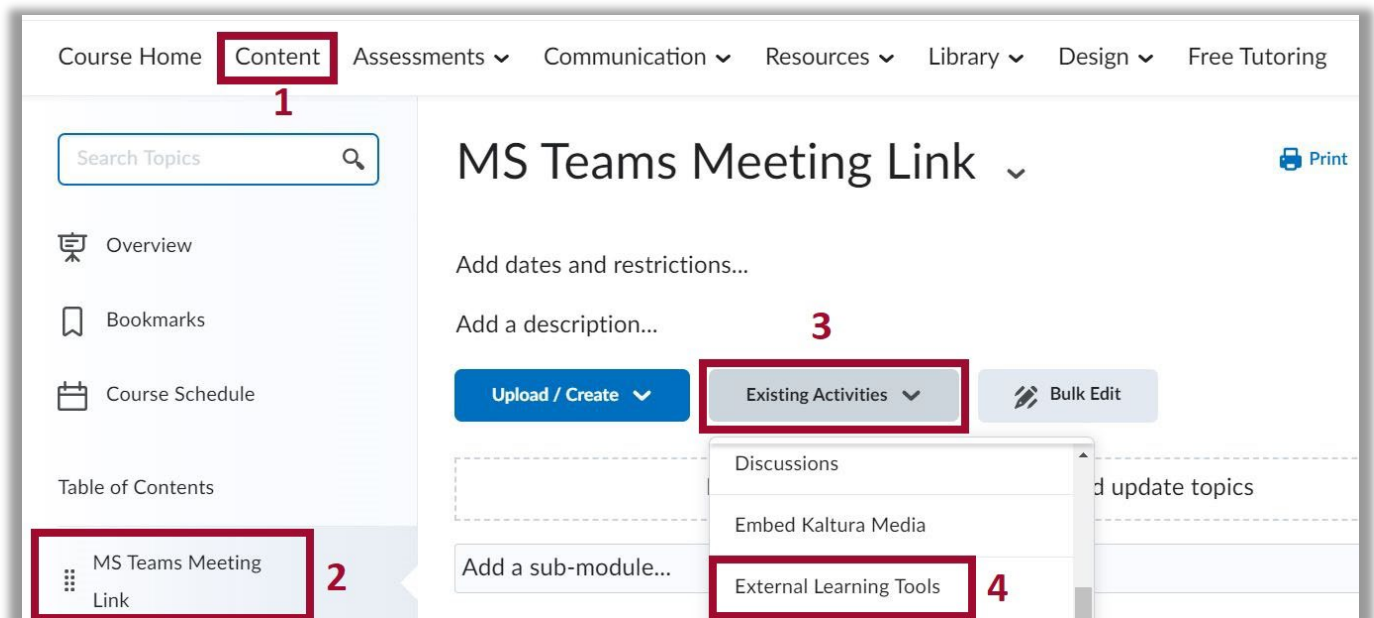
Course Home Content Assessments Communication Resources Library Design Free Tutoring

1

Search Topics

Overview

Bookmarks

Course Schedule

Table of Contents

MS Teams Meeting Link

2

MS Teams Meeting Link

Print

Add dates and restrictions...

Add a description...

3

Upload / Create

Existing Activities

Bulk Edit

Discussions

Embed Kaltura Media

External Learning Tools

4

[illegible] d update topics

Add a sub-module...